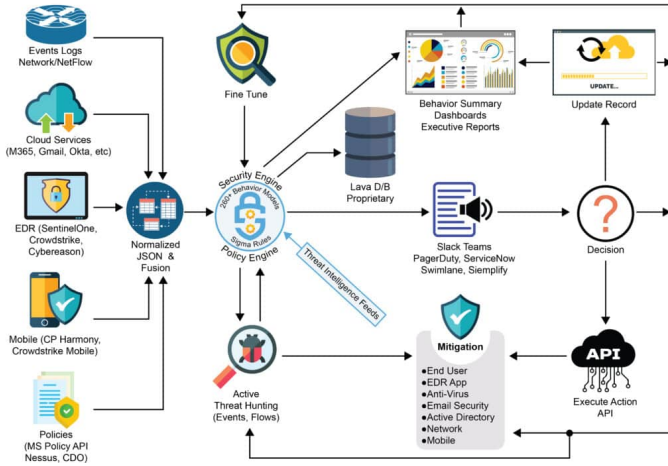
Events Logs Network/NetFlow

Cloud Services (M365, Gmail, Okta, etc)

EDR (SentinelOne, Crowdstrike, Cybereason)

Mobile (CP Harmony, Crowdstrike Mobile)

Policies (MS Policy API Nessus, CDO)

Normalized JSON & Fusion

Fine Tune

Security Engine
280+ Behavior Models
Sigma Rules
Policy Engine

Threat Intelligence Feeds

Lava D/B Proprietary

Behavior Summary Dashboards Executive Reports

UPDATE...

Update Record

Slack Teams PagerDuty, ServiceNow Swimlane, Siemplify

Decision

Active Threat Hunting (Events, Flows)

Mitigation
●End User
●EDR App
●Anti-Virus
●Email Security
●Active Directory
●Network
●Mobile

API

Execute Action API